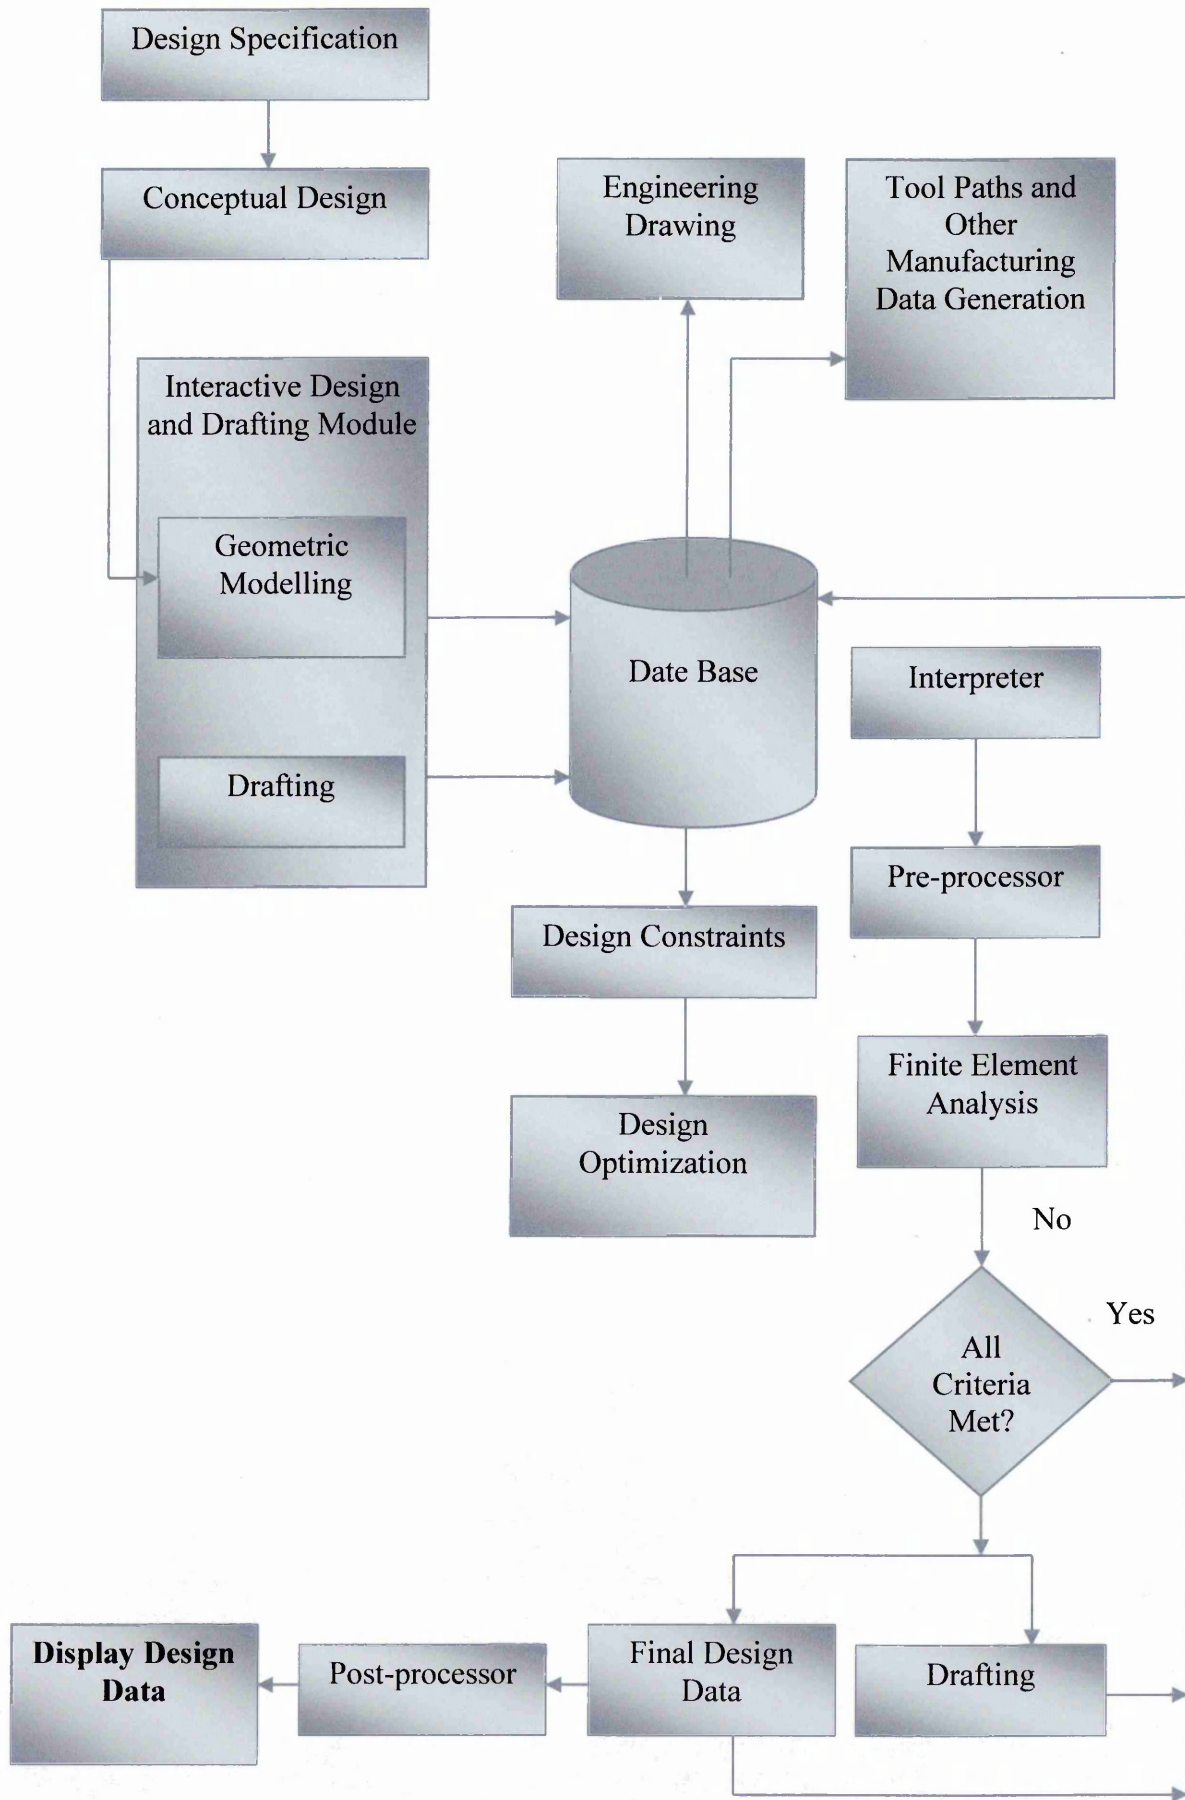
Design Specification

Conceptual Design

Engineering Drawing

Tool Paths and Other Manufacturing Data Generation

Interactive Design and Drafting Module

Geometric Modelling

Drafting

Date Base

Interpreter

Pre-processor

Design Constraints

Design Optimization

Finite Element Analysis

No

Yes

All Criteria Met?

Display Design Data

Post-processor

Final Design Data

Drafting